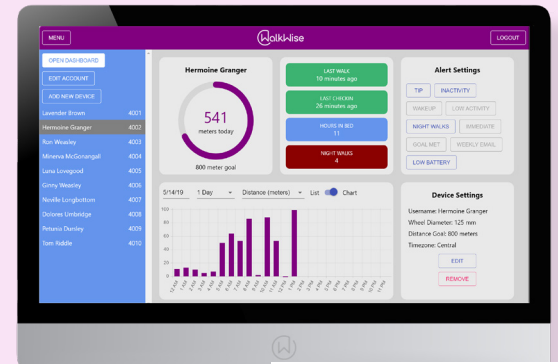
MENU

WalkWise

LOGOUT

OPEN DASHBOARD

EDIT ACCOUNT

ADD NEW DEVICE

| | |
|---|---|
| Lavender Brown | 4001 |
| Hermoine Granger | 4002 |
| Ron Weasley | 4003 |
| Minerva McGonangall | 4004 |
| Luna Lovegood | 4005 |
| Ginny Weasley | 4006 |
| Neville Longbottom | 4007 |
| Dolores Umbridge | 4008 |
| Petunia Dursley | 4009 |
| Tom Riddle | 4010 |

Hermoine Granger

541
meters today

800 meter goal

LAST WALK
10 minutes ago

LAST CHECKIN
26 minutes ago

HOURS IN BED
11

NIGHT WALKS
4

Alert Settings

TIP

INACTIVITY

WAKEUP

LOW ACTIVITY

NIGHT WALKS

IMMEDIATE

GOAL MET

WEEKLY EMAIL

LOW BATTERY

5/14/19

1 Day

Distance (meters)

List

Chart

100
90
80
70
60
50
40
30
20
10
0

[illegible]

Device Settings

Username: Hermoine Granger

Wheel Diameter: 125 mm

Distance Goal: 800 meters

Timezone: Central

EDIT

REMOVE